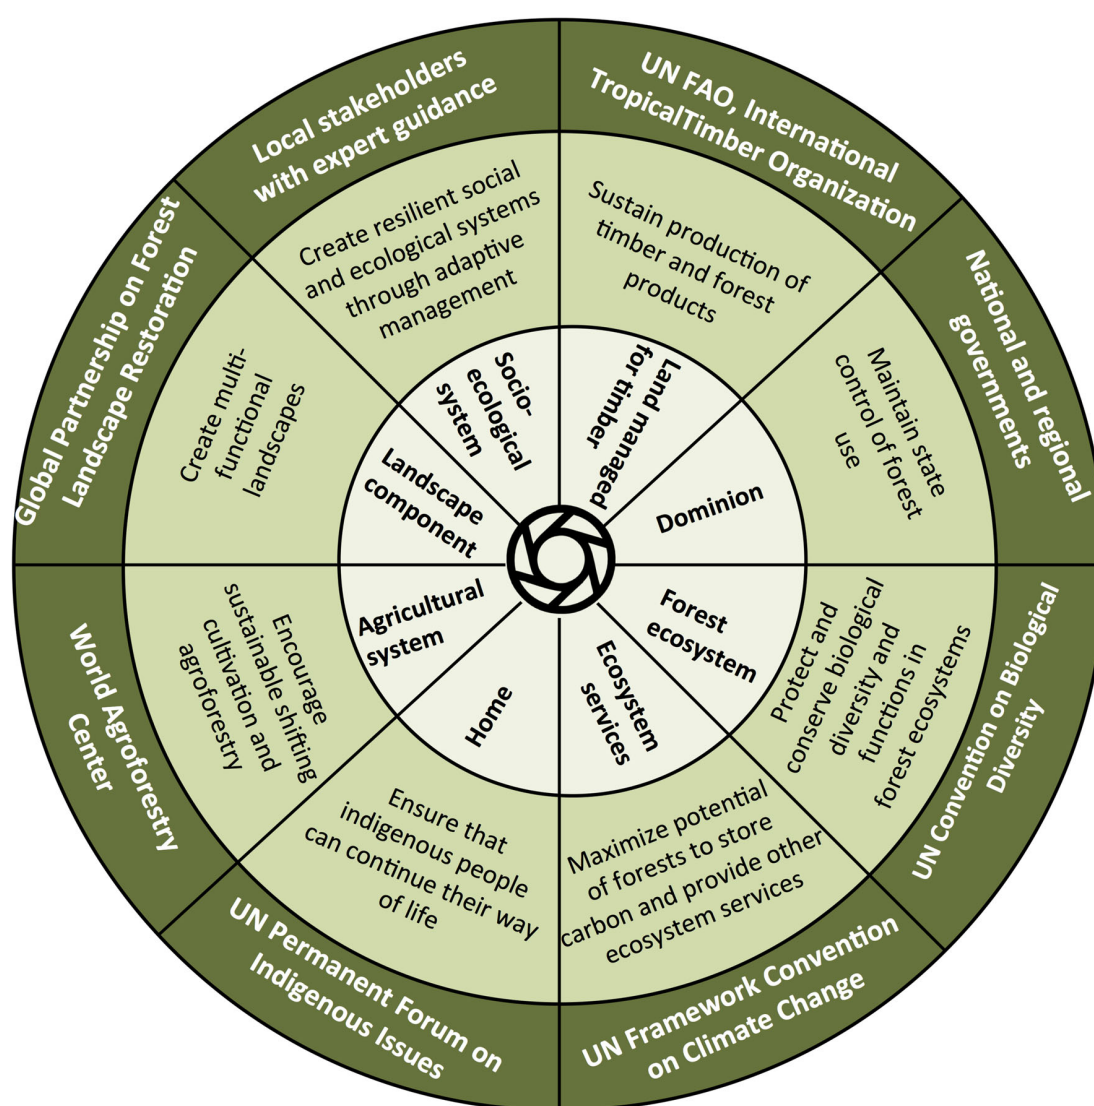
Local stakeholders with expert guidance

UN FAO, International TropicalTimber Organization

National and regional governments

UN Convention on Biological Diversity

UN Framework Convention on Climate Change

UN Permanent Forum on Indigenous Issues

World Agroforestry Center

Global Partnership on Forest Landscape Restoration

Create resilient social and ecological systems through adaptive management

Sustain production of timber and forest products

Maintain state control of forest use

Protect and conserve biological diversity and functions in forest ecosystems

Maximize potential of forests to store carbon and provide other ecosystem services

Ensure that indigenous people can continue their way of life

Encourage sustainable shifting cultivation and agroforestry

Create multi-functional landscapes

Socio-ecological system

Land managed for timber

Dominion

Forest ecosystem

Ecosystem services

Home

Agricultural system

Landscape component